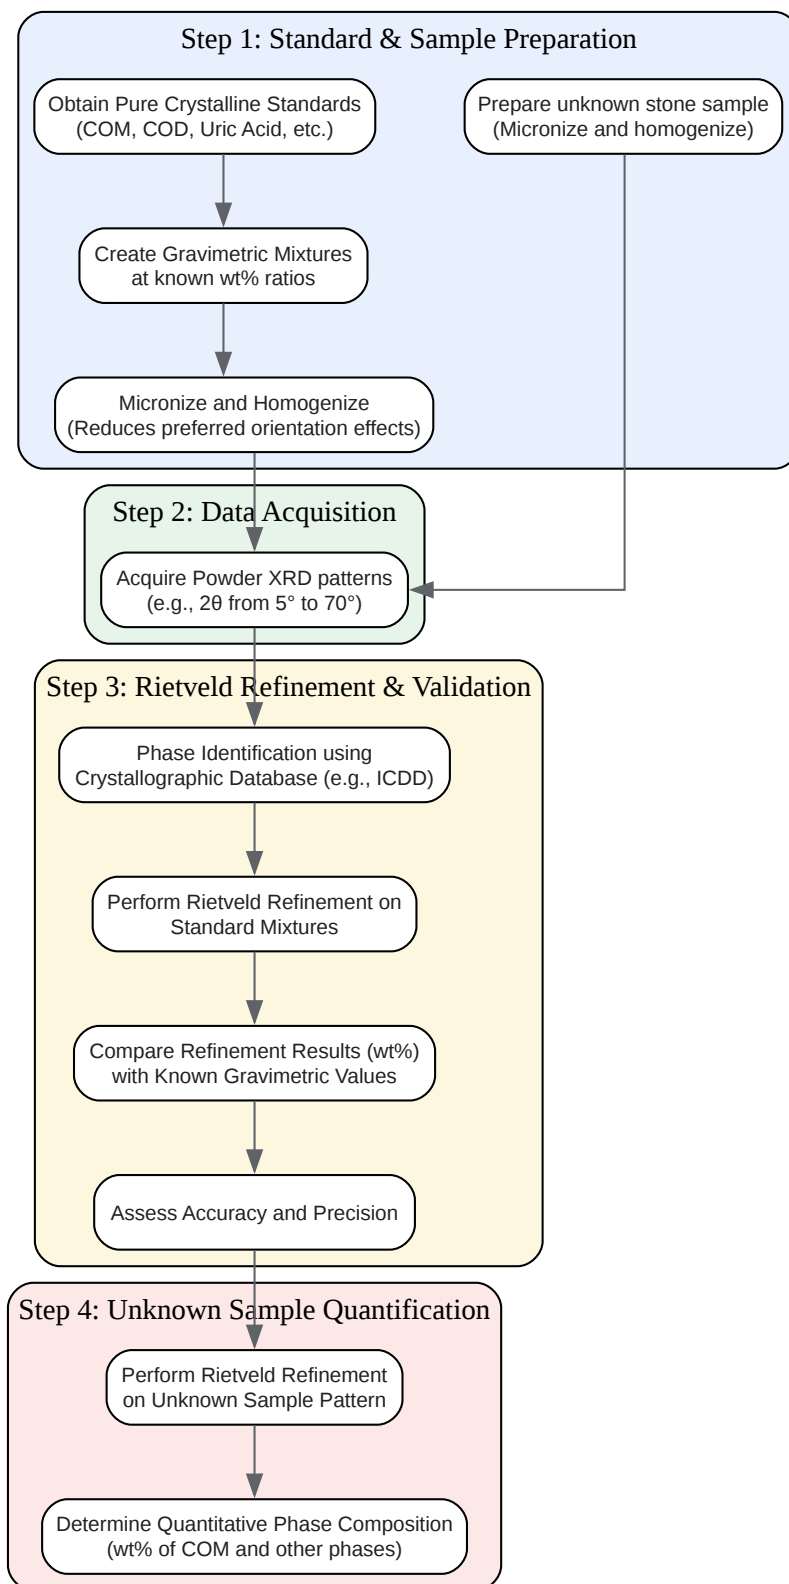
Step 1: Standard & Sample Preparation

Obtain Pure Crystalline Standards (COM, COD, Uric Acid, etc.)

Prepare unknown stone sample (Micronize and homogenize)

Create Gravimetric Mixtures at known wt% ratios

Micronize and Homogenize (Reduces preferred orientation effects)

Step 2: Data Acquisition

Acquire Powder XRD patterns (e.g., 2θ from 5° to 70°)

Step 3: Rietveld Refinement & Validation

Phase Identification using Crystallographic Database (e.g., ICDD)

Perform Rietveld Refinement on Standard Mixtures

Compare Refinement Results (wt%) with Known Gravimetric Values

Assess Accuracy and Precision

Step 4: Unknown Sample Quantification

Perform Rietveld Refinement on Unknown Sample Pattern

Determine Quantitative Phase Composition (wt% of COM and other phases)